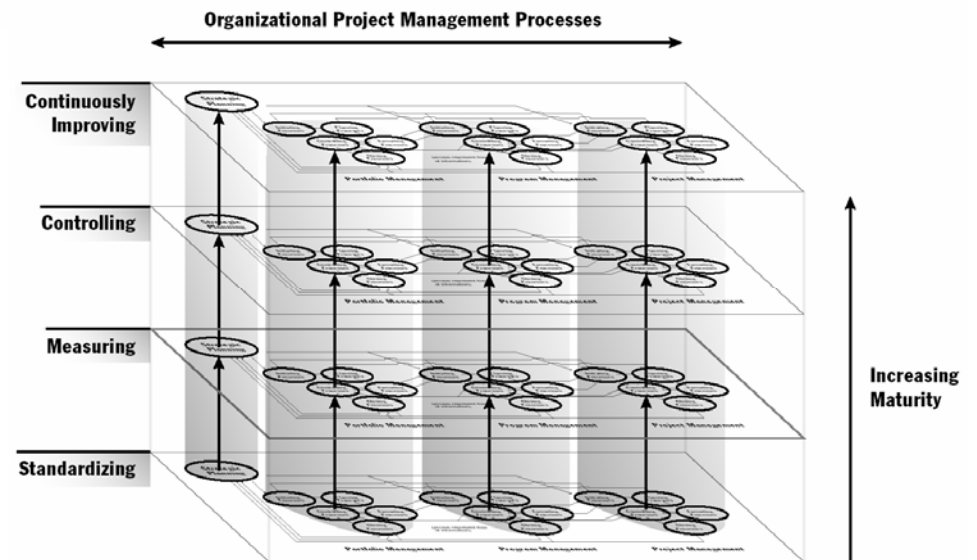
Organizational Project Management Processes

Continuously Improving

Controlling

Measuring

Standardizing

Portfolio Management

Program Management

Project Management

Portfolio Management

Program Management

Project Management

Portfolio Management

Program Management

Project Management

Portfolio Management

Program Management

Project Management

Increasing Maturity